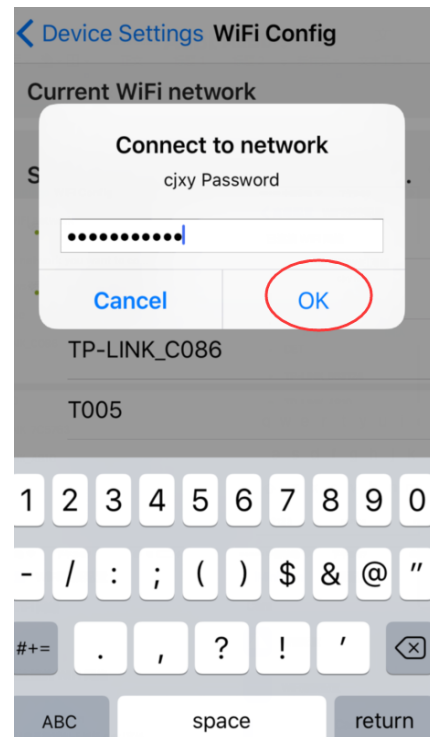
Device Settings WiFi Config

Current WiFi network

S

Connect to network

cjxy Password

•••••••••••

Cancel

OK

TP-LINK_C086

T005

1 2 3 4 5 6 7 8 9 0

- / : ; ( ) $ & @ "

#+= . , ? ! '

ABC space return